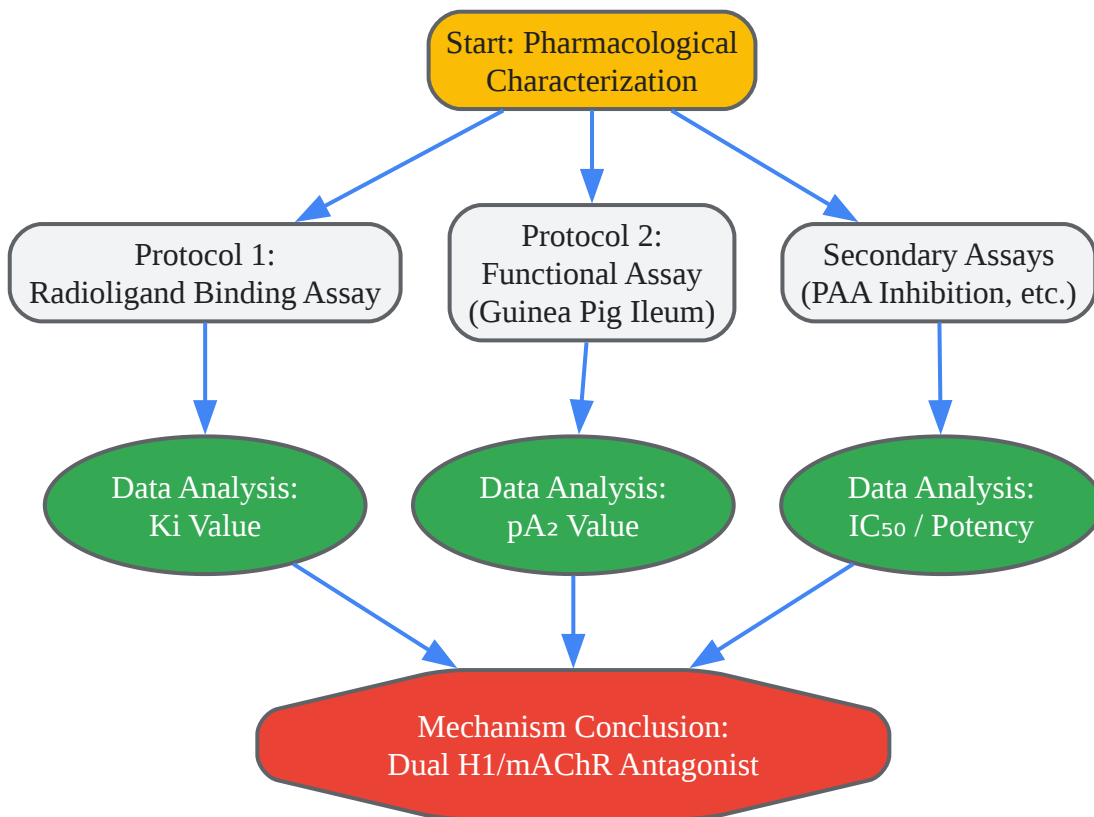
Start: Pharmacological Characterization

Protocol 1: Radioligand Binding Assay

Protocol 2: Functional Assay (Guinea Pig Ileum)

Secondary Assays (PAA Inhibition, etc.)

Data Analysis: Ki Value

Data Analysis: $pA_2$ Value

Data Analysis: $IC_{50}$ / Potency

Mechanism Conclusion: Dual H1/mAChR Antagonist